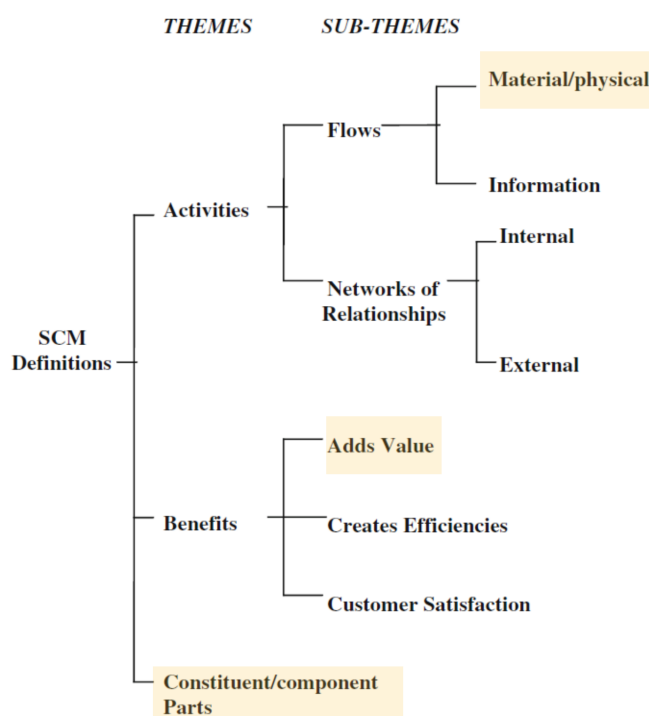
THEMES SUB-THEMES

SCM Definitions

Activities

Flows

Material/physical

Information

Networks of Relationships

Internal

External

Benefits

Adds Value

Creates Efficiencies

Customer Satisfaction

Constituent/component Parts